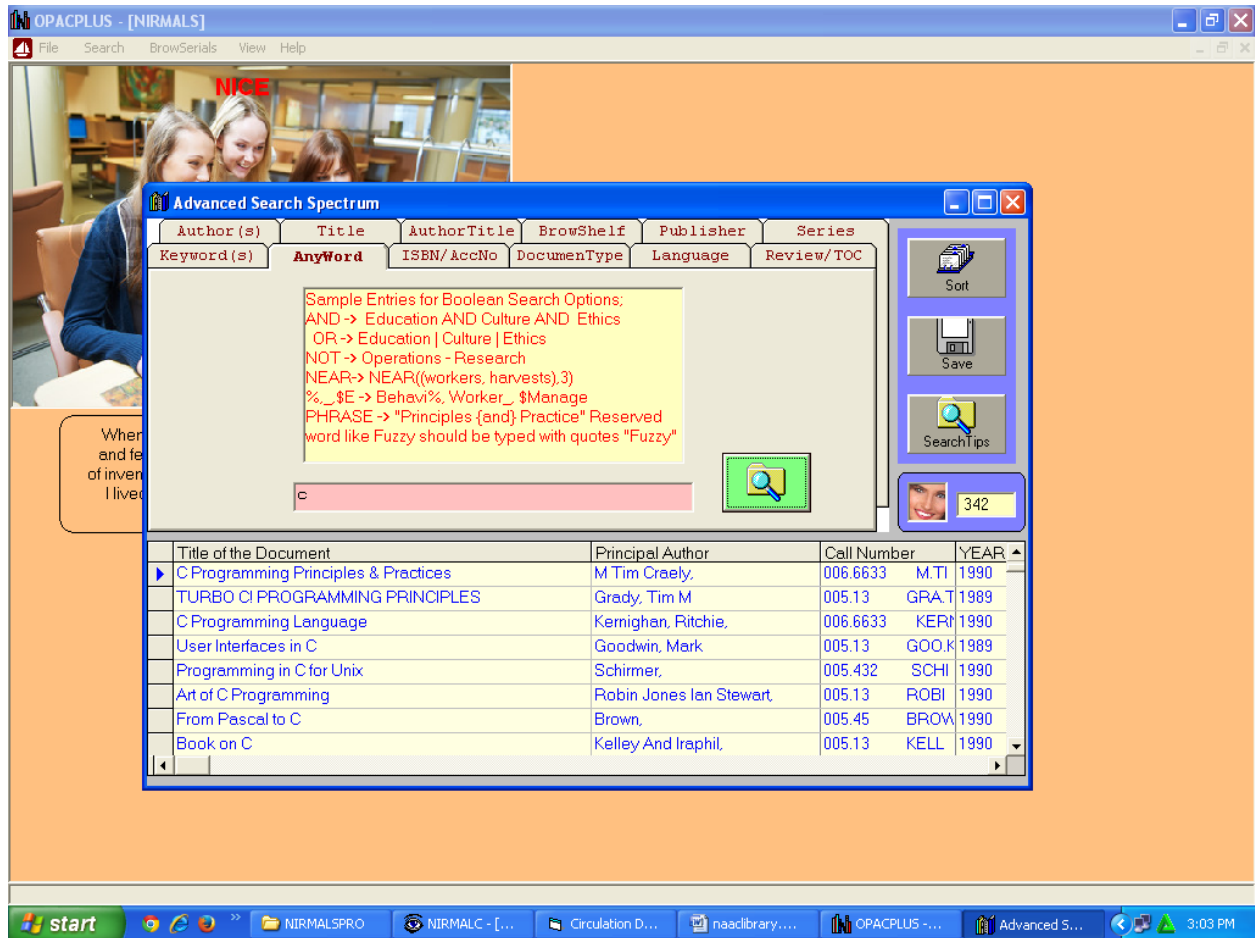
OPACPLUS - [NIRMALS]

File Search BrowSerials View Help

NICE

Wher and fe of inven I lived

Advanced Search Spectrum

Author(s) | Title | AuthorTitle | BrowShelf | Publisher | Series

Keyword(s) | AnyWord | ISBN/AccNo | DocumenType | Language | Review/TOC

Sample Entries for Boolean Search Options;
AND -> Education AND Culture AND Ethics
OR -> Education | Culture | Ethics
NOT -> Operations - Research
NEAR-> NEAR((workers, harvests),3)
%,_,$E -> Behavi%, Worker_, $Manage
PHRASE -> "Principles {and} Practice" Reserved word like Fuzzy should be typed with quotes "Fuzzy"

c

Sort

Save

SearchTips

342

| Title of the Document | Principal Author | Call Number | | YEAR |
|---|---|---|---|---|
| C Programming Principles & Practices | M Tim Craely, | 006.6633 | M.TI | 1990 |
| TURBO C PROGRAMMING PRINCIPLES | Grady, Tim M | 005.13 | GRA.T | 1989 |
| C Programming Language | Kernighan, Ritchie, | 006.6633 | KERN | 1990 |
| User Interfaces in C | Goodwin, Mark | 005.13 | GOO.K | 1989 |
| Programming in C for Unix | Schirmer, | 005.432 | SCHI | 1990 |
| Art of C Programming | Robin Jones Ian Stewart, | 005.13 | ROBI | 1990 |
| From Pascal to C | Brown, | 005.45 | BROW | 1990 |
| Book on C | Kelley And Iraphil, | 005.13 | KELL | 1990 |

start | NIRMALSPRO | NIRMALC - [... | Circulation D... | naaclibrary.... | OPACPLUS -... | Advanced S... | 3:03 PM